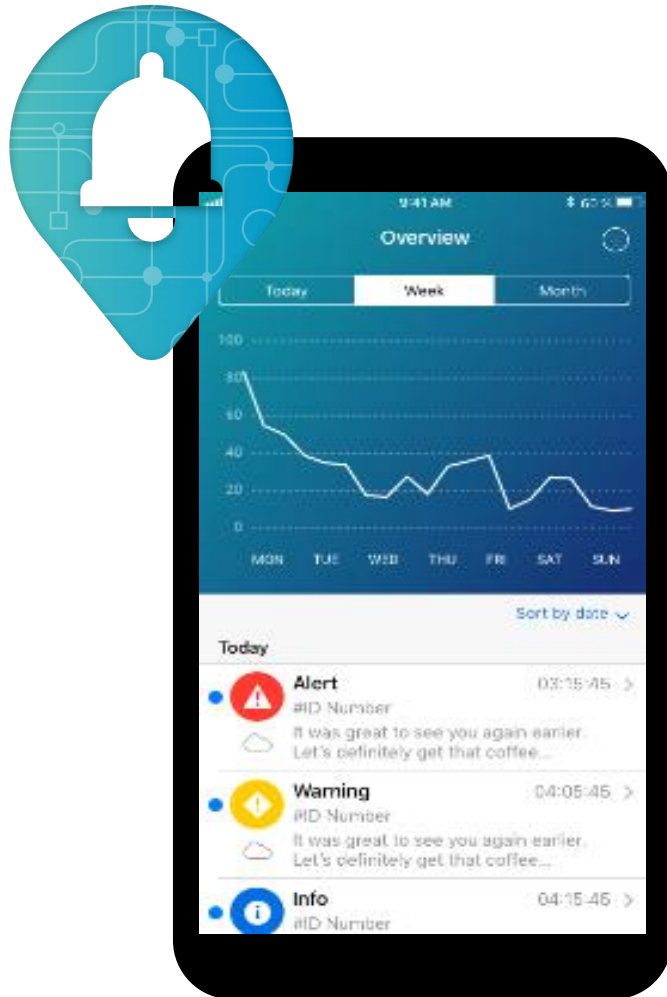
9:41 AM

62 %

Overview

Today

Week

Month

100

80

60

40

20

0

MON

TUE

WED

THU

FRI

SAT

SUN

Sort by date

Today

Alert

03:15:45

#ID Number

It was great to see you again earlier. Let's definitely get that coffee...

Warning

04:05:45

#ID Number

It was great to see you again earlier. Let's definitely get that coffee...

Info

04:15:45

#ID Number